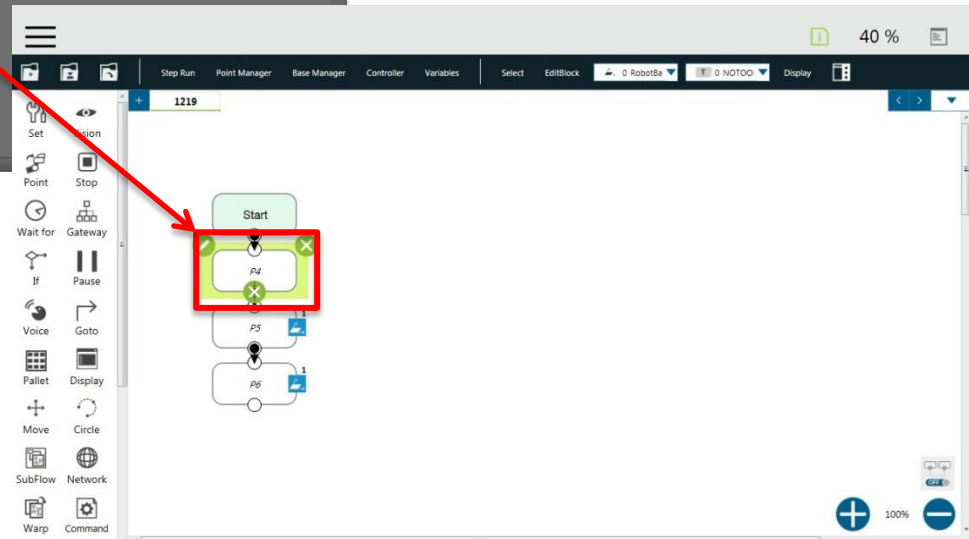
40 %

Step Run Point Manager Base Manager Controller Variables Select EditBlock 0 RobotBa T 0 NOTOO Display

1219

Set Vision
Point Stop
Wait for Gateway
If Pause
Voice Goto
Pallet Display
Move Circle
SubFlow Network
Warp Command

Start
P4
P5 1
P6 1

OFF

100%